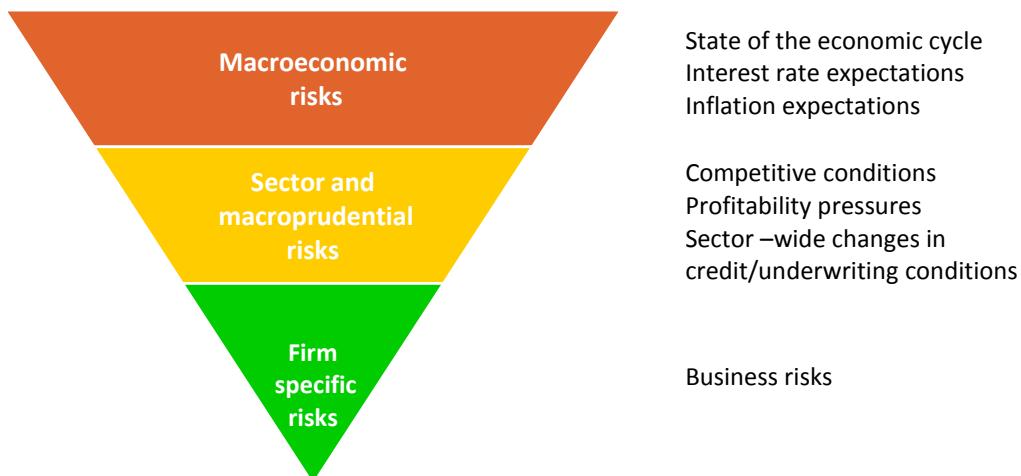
Macroeconomic risks

State of the economic cycle
Interest rate expectations
Inflation expectations

Sector and macroprudential risks

Competitive conditions
Profitability pressures
Sector –wide changes in credit/underwriting conditions

Firm specific risks

Business risks